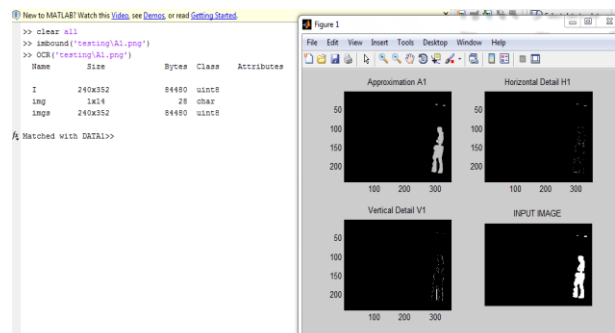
New to MATLAB? Watch this Video, see Demos, or read Getting Started.

>> clear all
>> imbound('testing\A1.png')
>> OCR('testing\A1.png')

| Name | Size | Bytes | Class | Attributes |
|---|---|---|---|---|
| I | 240x352 | 84480 | uint8 | |
| img | 1x14 | 28 | char | |
| imgs | 240x352 | 84480 | uint8 | |

Matched with DATA1>>

Figure 1

File Edit View Insert Tools Desktop Window Help

Approximation A1

50
100
150
200
100 200 300

Horizontal Detail H1

50
100
150
200
100 200 300

Vertical Detail V1

50
100
150
200
100 200 300

INPUT IMAGE